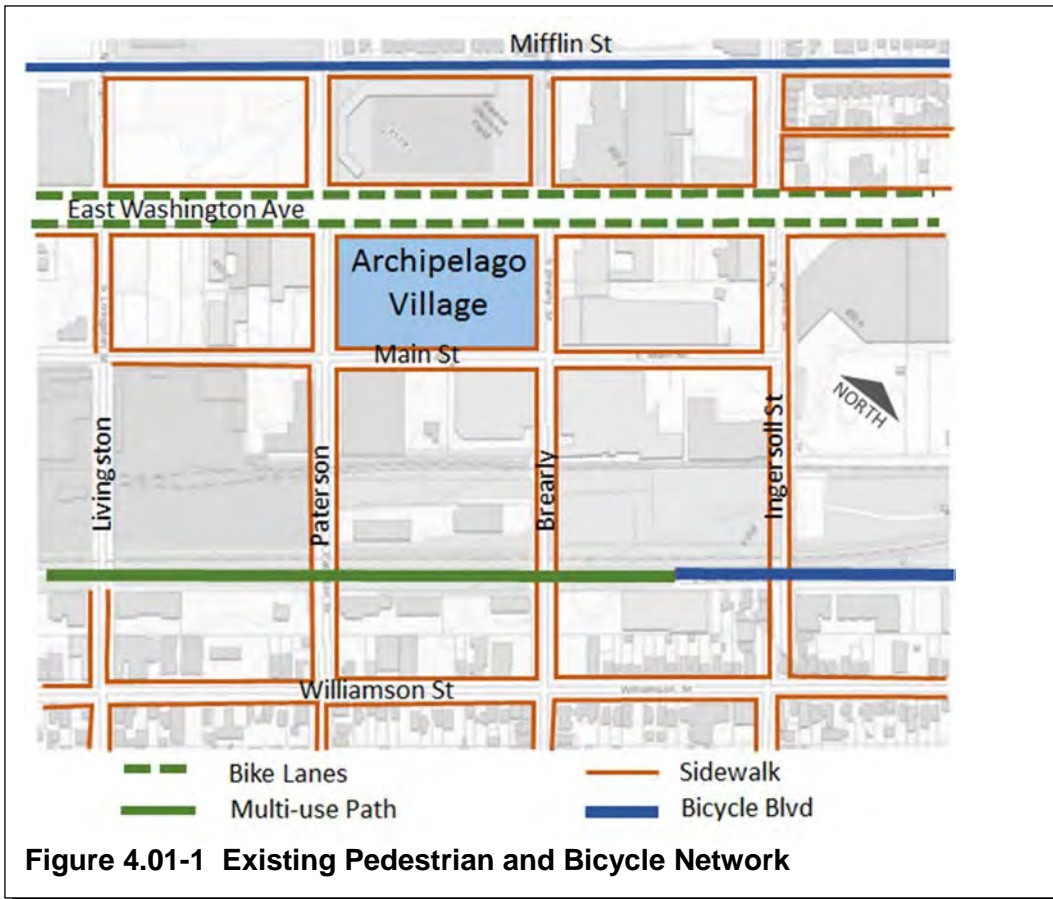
Mifflin St

East Washington Ave

Archipelago Village

Main St

NORTH

Livingston

Paterson

Brearly

Ingersoll St

Williamson St

Bike Lanes

Multi-use Path

Sidewalk

Bicycle Blvd

**Figure 4.01-1 Existing Pedestrian and Bicycle Network**